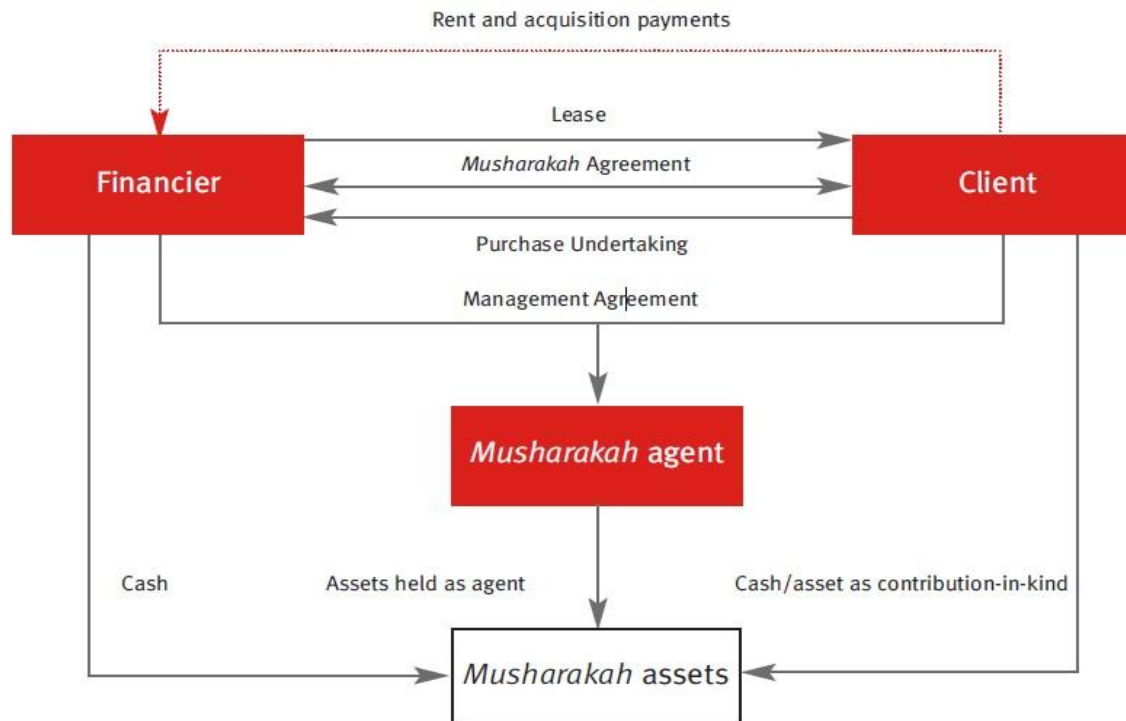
Rent and acquisition payments

Lease

Musharakah Agreement

Financier

Client

Purchase Undertaking

Management Agreement

Musharakah agent

Cash

Assets held as agent

Cash/asset as contribution-in-kind

Musharakah assets